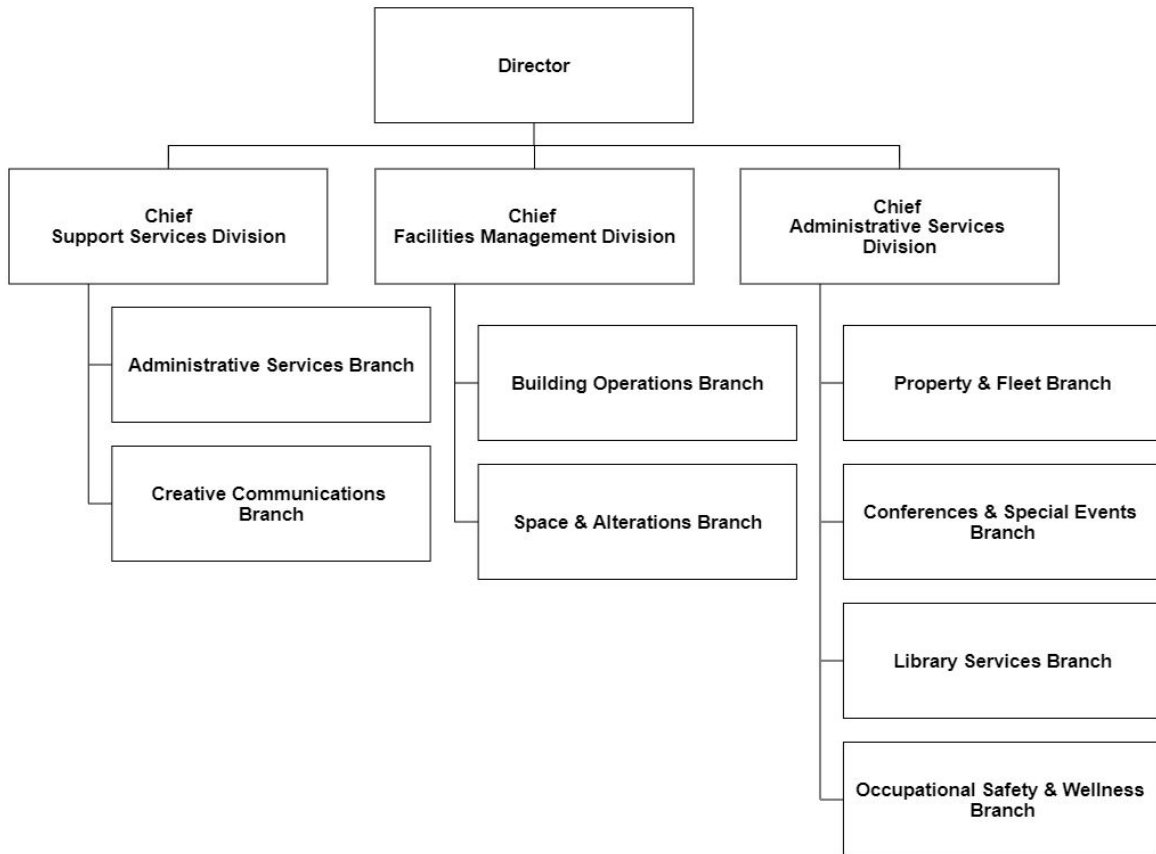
Director

Chief
Support Services Division

Administrative Services Branch

Creative Communications Branch

Chief
Facilities Management Division

Building Operations Branch

Space & Alterations Branch

Chief
Administrative Services Division

Property & Fleet Branch

Conferences & Special Events Branch

Library Services Branch

Occupational Safety & Wellness Branch